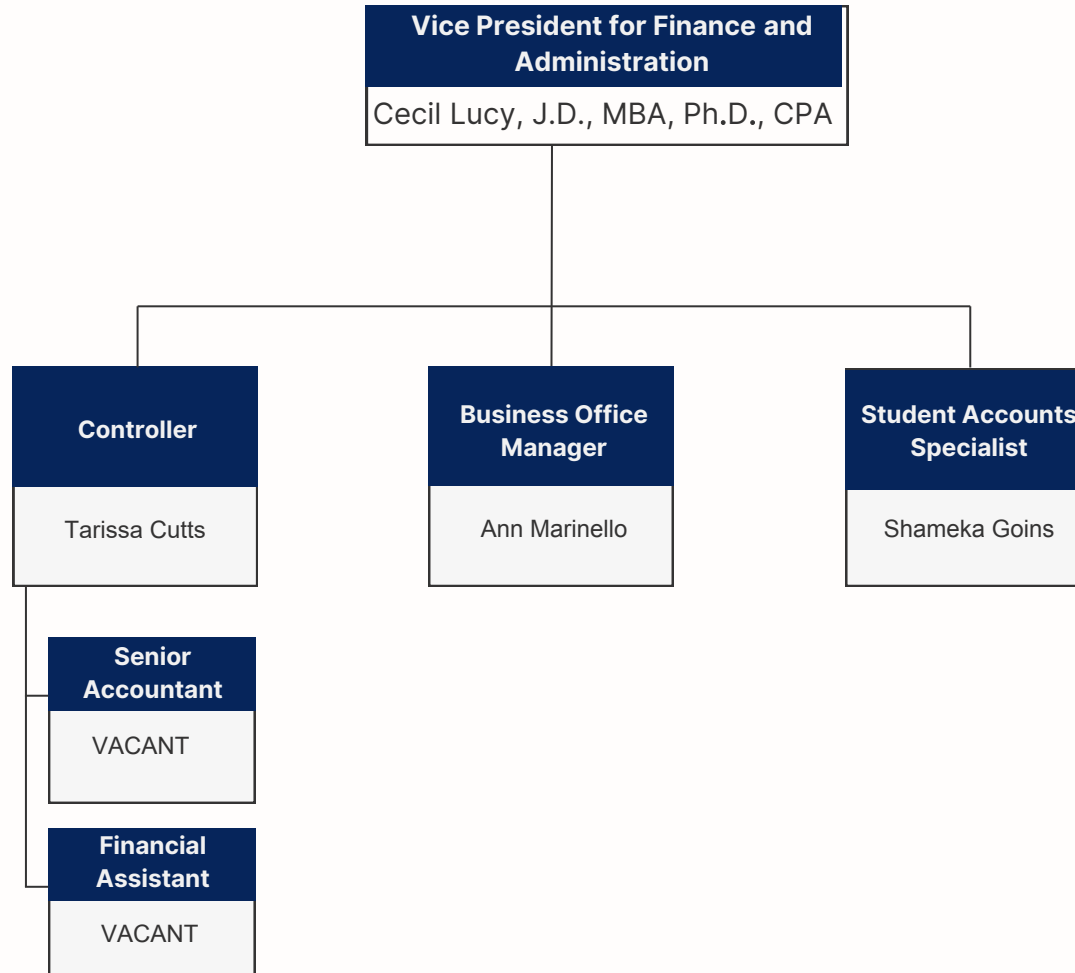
Vice President for Finance and Administration

Cecil Lucy, J.D., MBA, Ph.D., CPA

Controller

Tarissa Cutts

Business Office Manager

Ann Marinello

Student Accounts Specialist

Shameka Goins

Senior Accountant

VACANT

Financial Assistant

VACANT